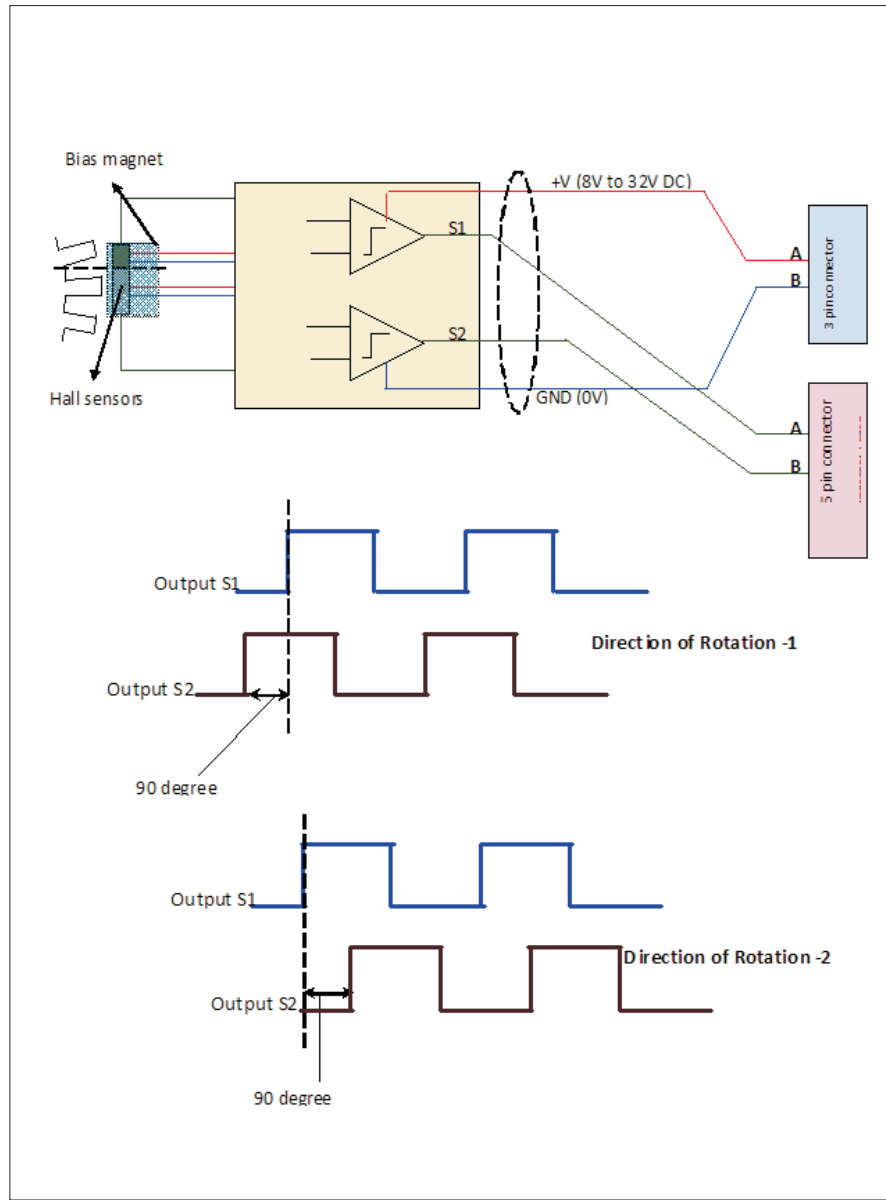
Bias magnet

Hall sensors

+V (8V to 32V DC)

S1

S2

GND (0V)

A

B

3 pinconnector

A

B

5 pin connector

Output S1

Output S2

Direction of Rotation -1

90 degree

Output S1

Output S2

Direction of Rotation -2

90 degree